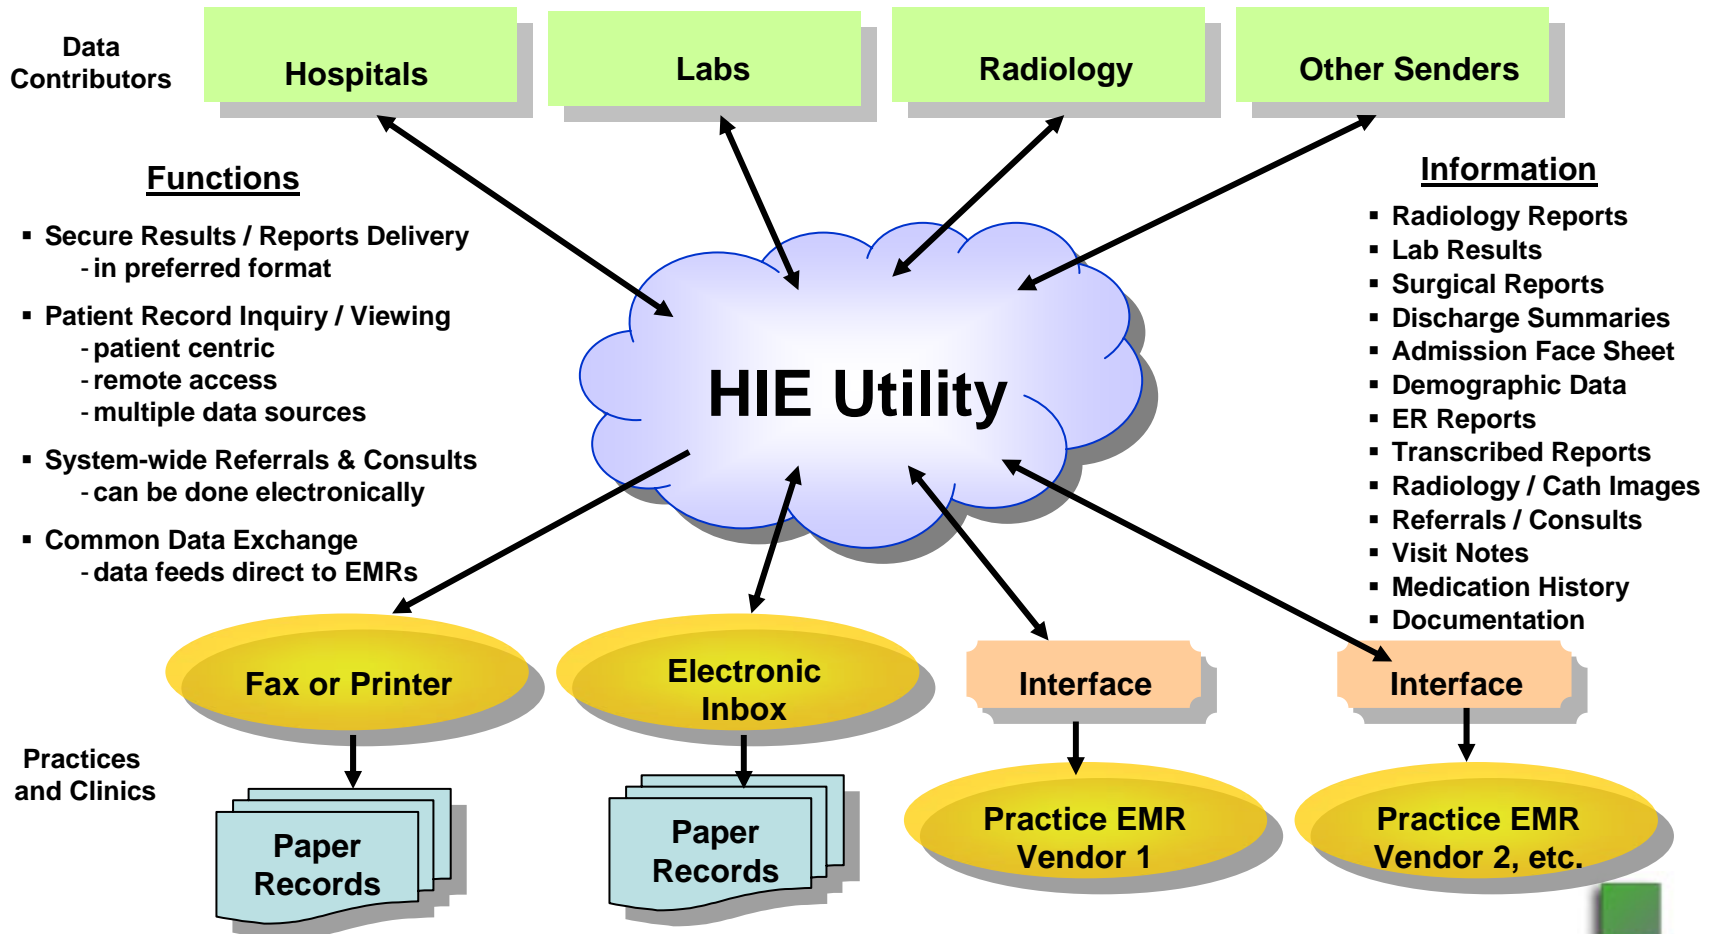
Data Contributors

Hospitals

Labs

Radiology

Other Senders

Functions

- Secure Results / Reports Delivery
  - in preferred format
- Patient Record Inquiry / Viewing
  - patient centric
  - remote access
  - multiple data sources
- System-wide Referrals & Consults
  - can be done electronically
- Common Data Exchange
  - data feeds direct to EMRs

HIE Utility

Information

- Radiology Reports
- Lab Results
- Surgical Reports
- Discharge Summaries
- Admission Face Sheet
- Demographic Data
- ER Reports
- Transcribed Reports
- Radiology / Cath Images
- Referrals / Consults
- Visit Notes
- Medication History
- Documentation

Practices and Clinics

Fax or Printer

Electronic Inbox

Interface

Interface

Paper Records

Paper Records

Practice EMR Vendor 1

Practice EMR Vendor 2, etc.